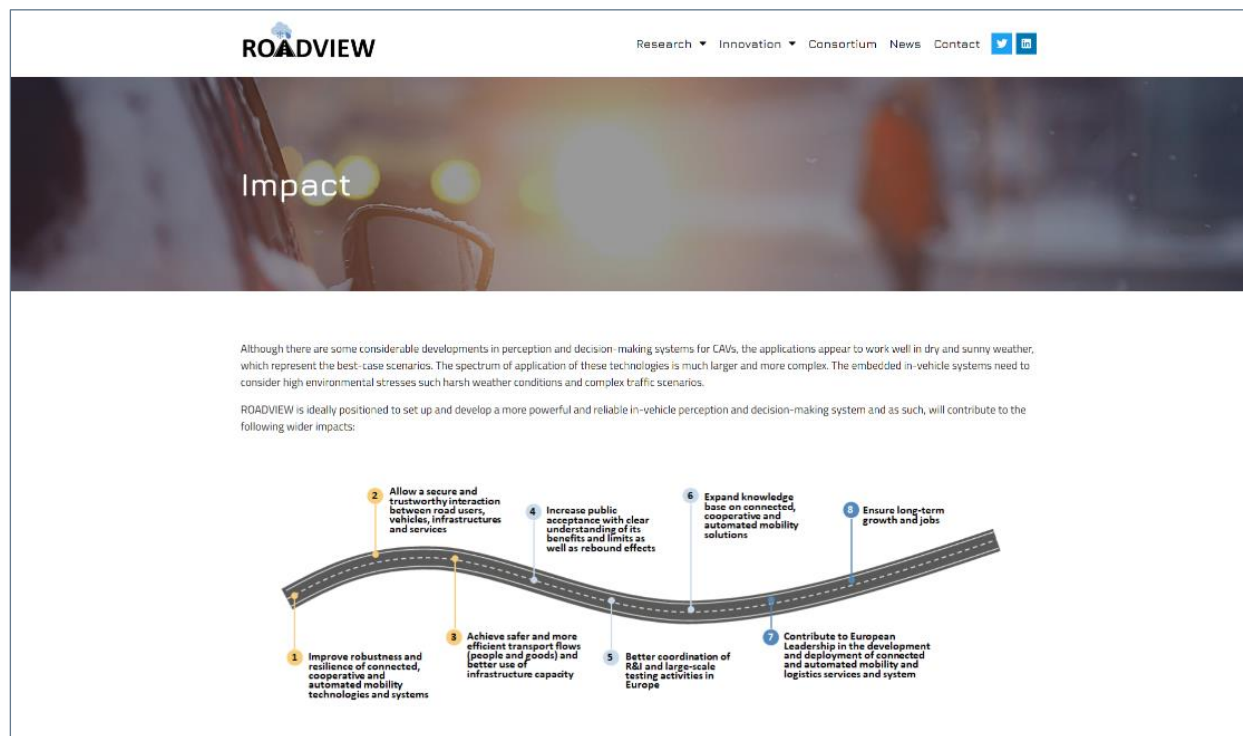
ROADVIEW

Research ▾ Innovation ▾ Consortium News Contact

Impact

Although there are some considerable developments in perception and decision-making systems for CAVs, the applications appear to work well in dry and sunny weather, which represent the best-case scenarios. The spectrum of application of these technologies is much larger and more complex. The embedded in-vehicle systems need to consider high environmental stresses such harsh weather conditions and complex traffic scenarios.

ROADVIEW is ideally positioned to set up and develop a more powerful and reliable in-vehicle perception and decision-making system and as such, will contribute to the following wider impacts:

2 Allow a secure and trustworthy interaction between road users, vehicles, infrastructures and services

4 Increase public acceptance with clear understanding of its benefits and limits as well as rebound effects

6 Expand knowledge base on connected, cooperative and automated mobility solutions

8 Ensure long-term growth and jobs

1 Improve robustness and resilience of connected, cooperative and automated mobility technologies and systems

3 Achieve safer and more efficient transport flows (people and goods) and better use of infrastructure capacity

5 Better coordination of R&I and large-scale testing activities in Europe

7 Contribute to European Leadership in the development and deployment of connected and automated mobility and logistics services and system